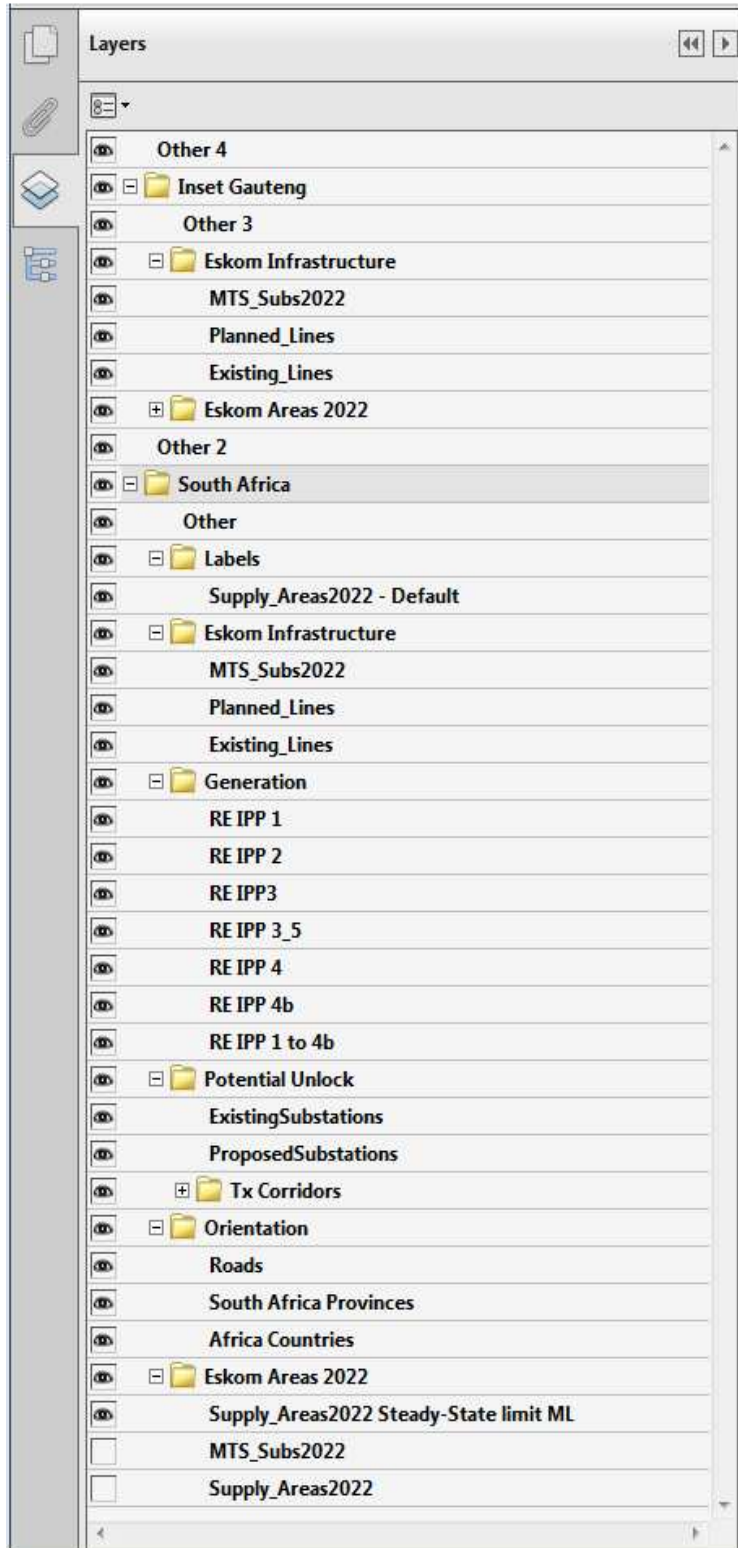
Layers

Other 4
Inset Gauteng
Other 3
Eskom Infrastructure
MTS_Subs2022
Planned_Lines
Existing_Lines
Eskom Areas 2022
Other 2
South Africa
Other
Labels
Supply_Areas2022 - Default
Eskom Infrastructure
MTS_Subs2022
Planned_Lines
Existing_Lines
Generation
RE IPP 1
RE IPP 2
RE IPP3
RE IPP 3_5
RE IPP 4
RE IPP 4b
RE IPP 1 to 4b
Potential Unlock
ExistingSubstations
ProposedSubstations
Tx Corridors
Orientation
Roads
South Africa Provinces
Africa Countries
Eskom Areas 2022
Supply_Areas2022 Steady-State limit ML
MTS_Subs2022
Supply_Areas2022